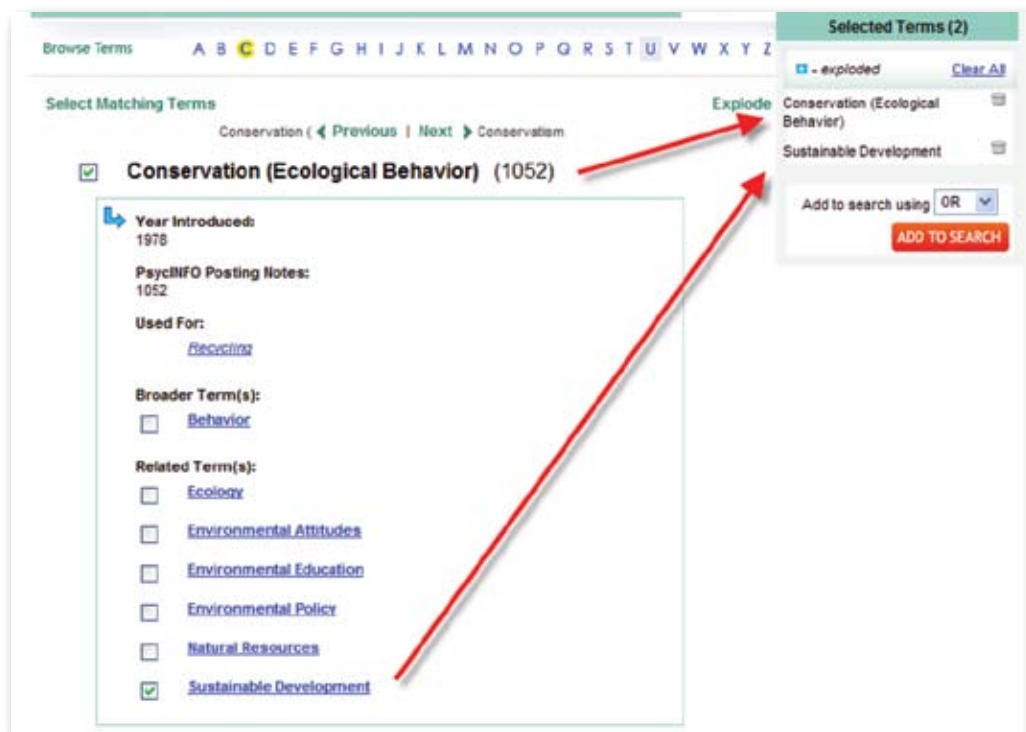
Browse Terms A B C D E F G H I J K L M N O P Q R S T U V W X Y Z

Select Matching Terms

Explode

Conservation ( ❮ Previous | Next ❯ Conservatism

Conservation (Ecological Behavior) (1052)

Year Introduced:
1978

PsycINFO Posting Notes:
1052

Used For:
Recycling

Broader Term(s):
Behavior

Related Term(s):
Ecology
Environmental Attitudes
Environmental Education
Environmental Policy
Natural Resources
Sustainable Development

Selected Terms (2)

- exploded Clear All

Conservation (Ecological Behavior)

Sustainable Development

Add to search using OR

ADD TO SEARCH